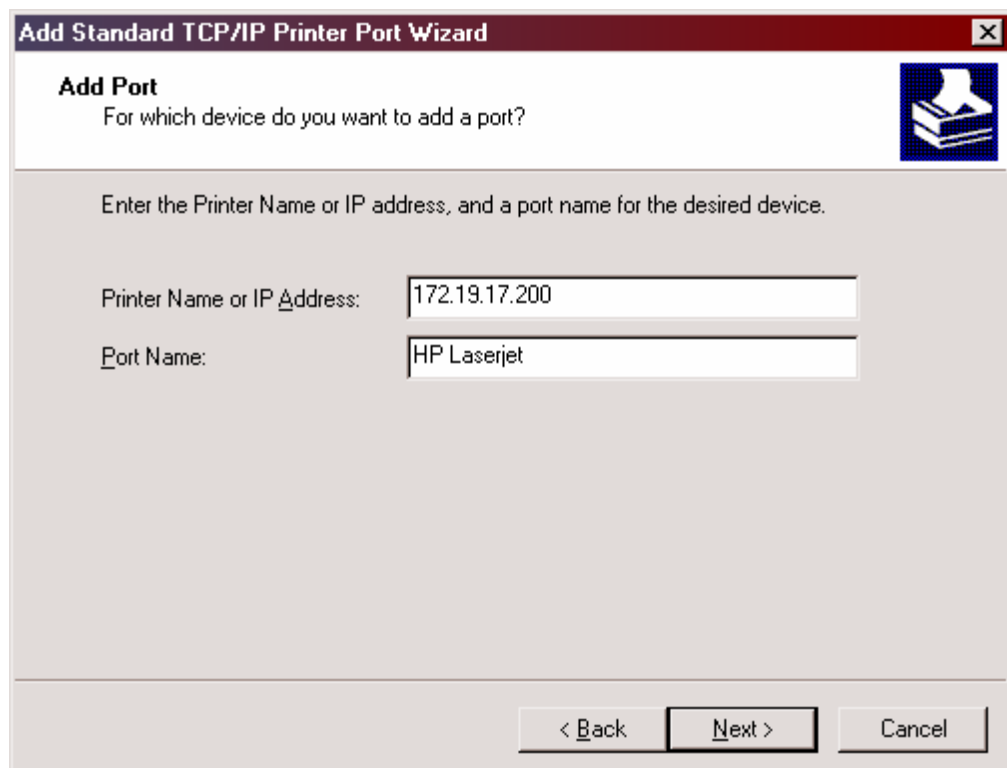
Add Standard TCP/IP Printer Port Wizard

Add Port
For which device do you want to add a port?

Enter the Printer Name or IP address, and a port name for the desired device.

Printer Name or IP Address: 172.19.17.200

Port Name: HP Laserjet

< Back
Next >
Cancel